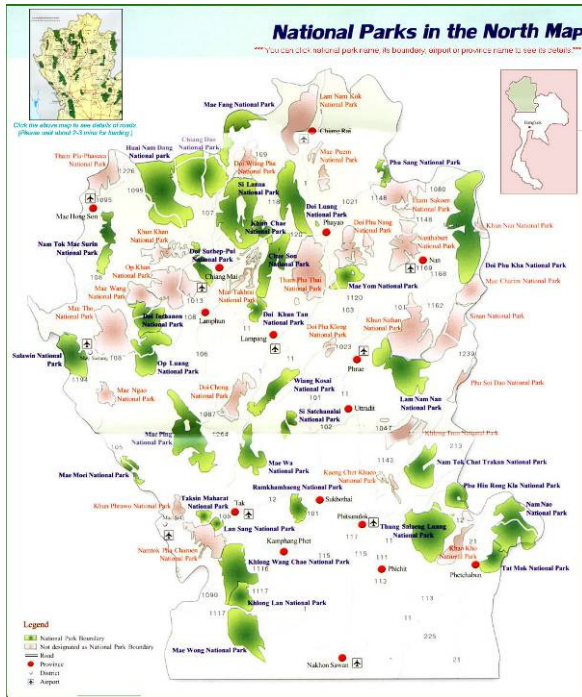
National Parks in the North Map

***You can click national park name, its boundary, airport or province name to see its details.***

Click the above map to see details of roads (Please wait about 2-3 mins for loading.)

Mae Fang National Park
Lam Nam Kok National Park
Chiang Rai
Chiang Dao National Park
Huai Nam Dang National park
Tham Pla-Phasua National Park
Doi Wiang Pha National Park
Mae Puem National Park
Pha Sang National Park
Si Lanna National Park
Doi Luang National Park
Tham Sakoen National Park
Khun Chae National Park
Phayao
Doi Phu Nang National Park
Nanthaburi National Park
Khao Nan National Park
Mae Hong Son
Nam Tok Mae Surin National Park
Khun Khan National Park
Doi Suthep-Pui National Park
Chae Son National Park
Nan
Doi Phu Kha National Park
Op Khan National Park
Chiang Mai
Tham Pha Thai National Park
Mae Yom National Park
Mae Charim National Park
Mae Wang National Park
Mae Takhrai National Park
Mae Tho National Park
Doi Inthanon National Park
Lamphun
Doi Khun Tan National Park
Khun Sathan National Park
Sisan National Park
Lampang
Doi Pha Klong National Park
Salawin National Park
Mae Sariang
Op Luang National Park
Phrae
Mae Ngao National Park
Doi Chong National Park
Wiang Kosai National Park
Phu Soi Dao National Park
Lam Nam Nan National Park
Si Satchanalai National Park
Uttradit
Mae Ping National Park
Khlong Trong National Park
Mae Moei National Park
Mae Wa National Park
Nam Tok Chat Trakan National Park
Ramkhamhaeng National Park
Khaeng Chet Khwae National Park
Phu Hin Rong Kla National Park
Taksin Maharat National Park
Tak
Sukhothai
Khun Phrawo National Park
Nam Nao National Park
Lan Sang National Park
Phitsanulok
Thung Salaeng Luang National Park
Namtok Pha Charoen National Park
Kamphaeng Phet
Khao Kho National Park
Khlong Wang Chao National Park
Phichit
Phetchabun
Tat Mok National Park
Khlong Lan National Park
Mae Wong National Park
Nakhon Sawan

1095 1226 107 1096 1019 1089 1148 1080 1021 1148 1120 109 1169 108 1013 1015 1120 101 103 1162 108 11 1023 1239 105 106 11 1194 1087 101 1264 12 102 1047 105 213 1143 11 1175 12 12 11 101 1113 115 117 111 1116 1090 1117 225 113 21 Kaeng Kang

Legend
National Park Boundary
Not designated as National Park Boundary
Road
Province
District
Airport